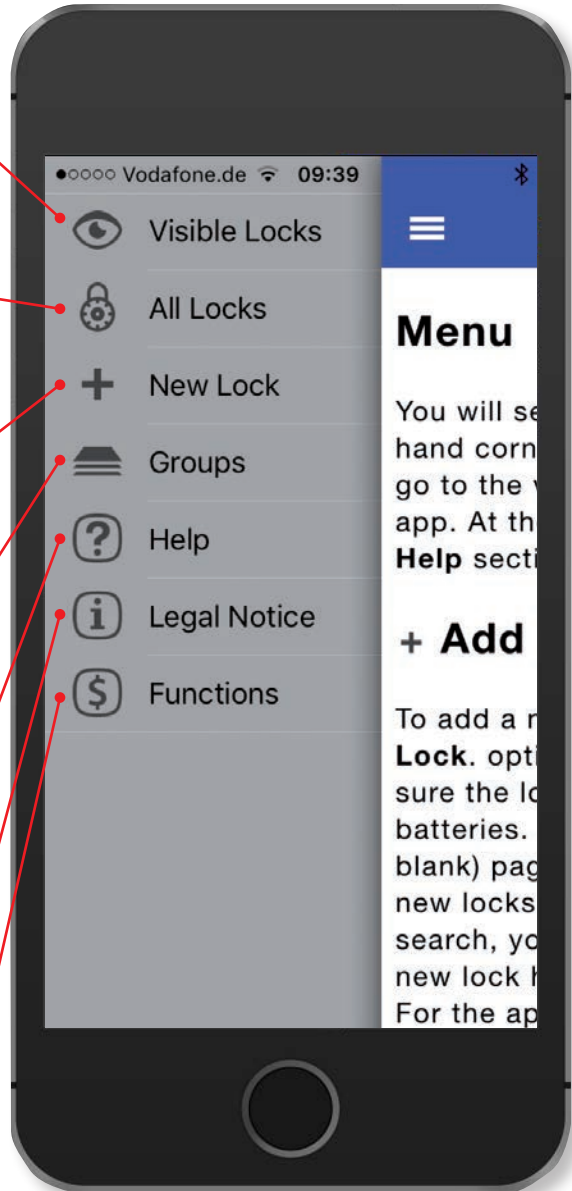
●○○○○ Vodafone.de 09:39

Visible Locks

All Locks

New Lock

Groups

Help

Legal Notice

Functions

Menu

You will se hand corn go to the v app. At th **Help** secti

+ Add

To add a r **Lock**. opti sure the lo batteries. blank) pag new locks search, yo new lock h For the ap